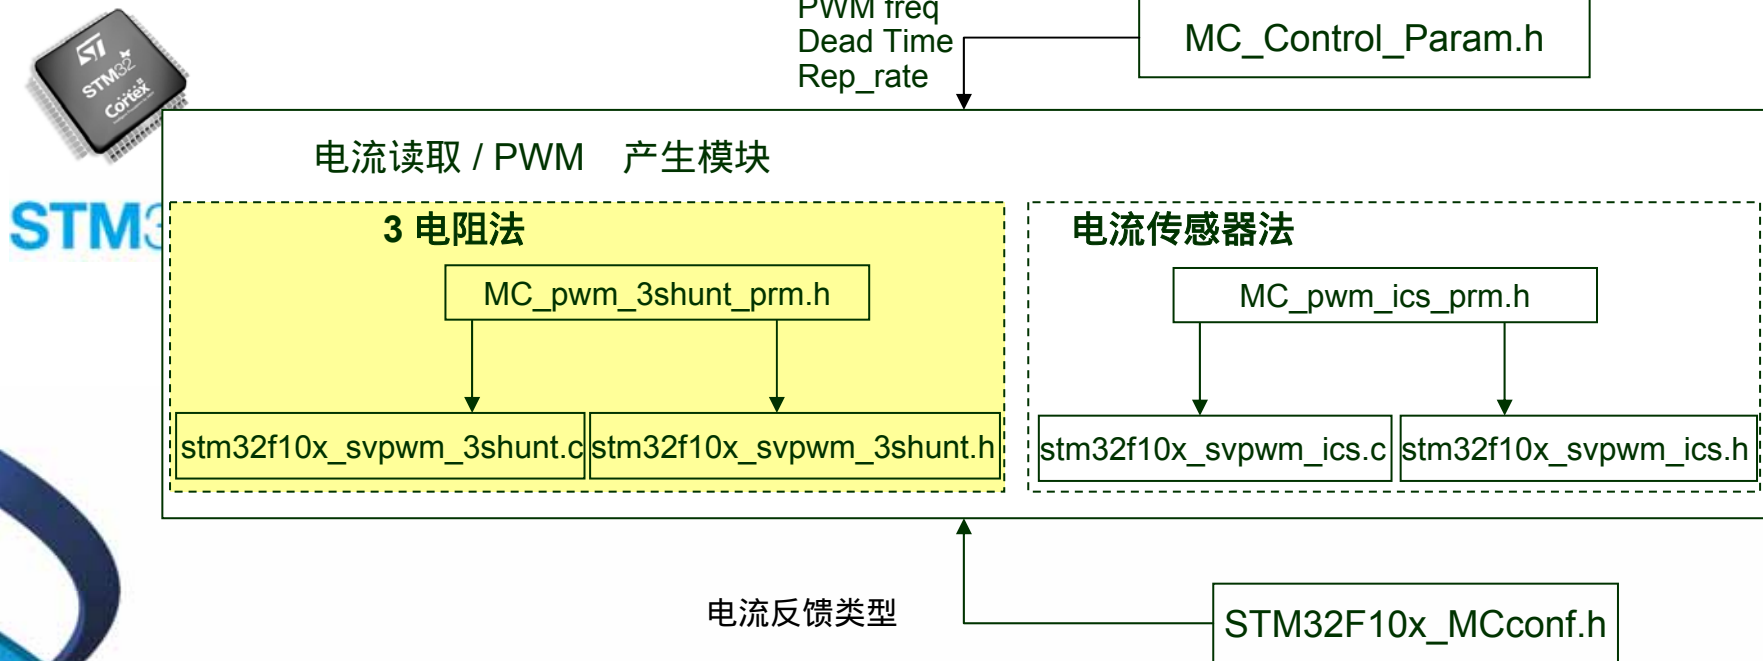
ST
STM32
Cortex

STM3

PWM freq
Dead Time
Rep_rate

MC_Control_Param.h

电流读取 / PWM 产生模块

3 电阻法

MC_pwm_3shunt_prm.h

stm32f10x_svpwm_3shunt.c

stm32f10x_svpwm_3shunt.h

电流传感器法

MC_pwm_ics_prm.h

stm32f10x_svpwm_ics.c

stm32f10x_svpwm_ics.h

电流反馈类型

STM32F10x_MCconf.h